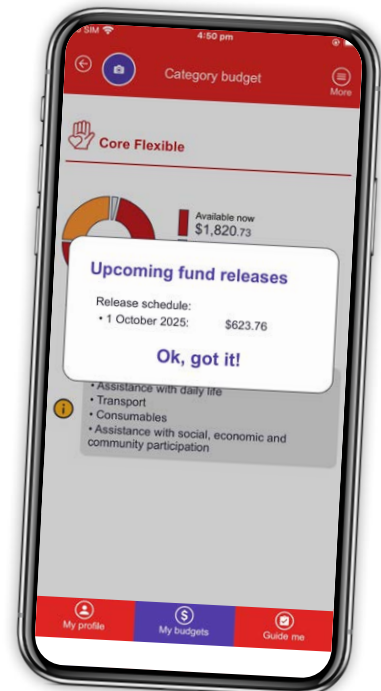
No SIM
4:50 pm

Category budget

More

Core Flexible

Available now
$1,820.73

Upcoming fund releases

Release schedule:
• 1 October 2025: $623.76

Ok, got it!

• Assistance with daily life
• Transport
• Consumables
• Assistance with social, economic and community participation

My profile
My budgets
Guide me